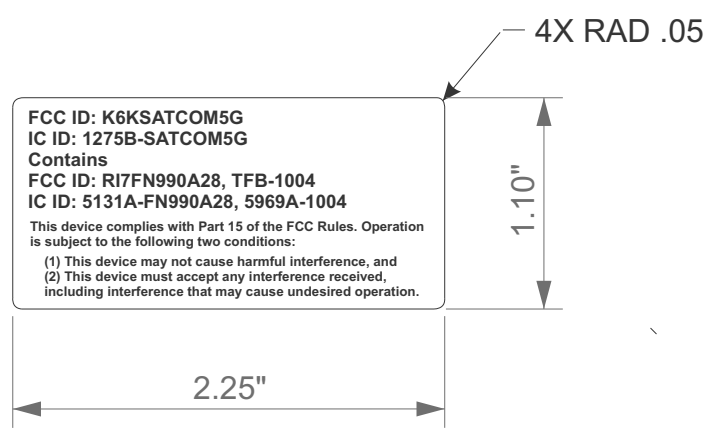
4X RAD .05

FCC ID: K6KSATCOM5G
IC ID: 1275B-SATCOM5G
Contains
FCC ID: RI7FN990A28, TFB-1004
IC ID: 5131A-FN990A28, 5969A-1004

This device complies with Part 15 of the FCC Rules. Operation is subject to the following two conditions:

(1) This device may not cause harmful interference, and
(2) This device must accept any interference received, including interference that may cause undesired operation.

1.10"

2.25"